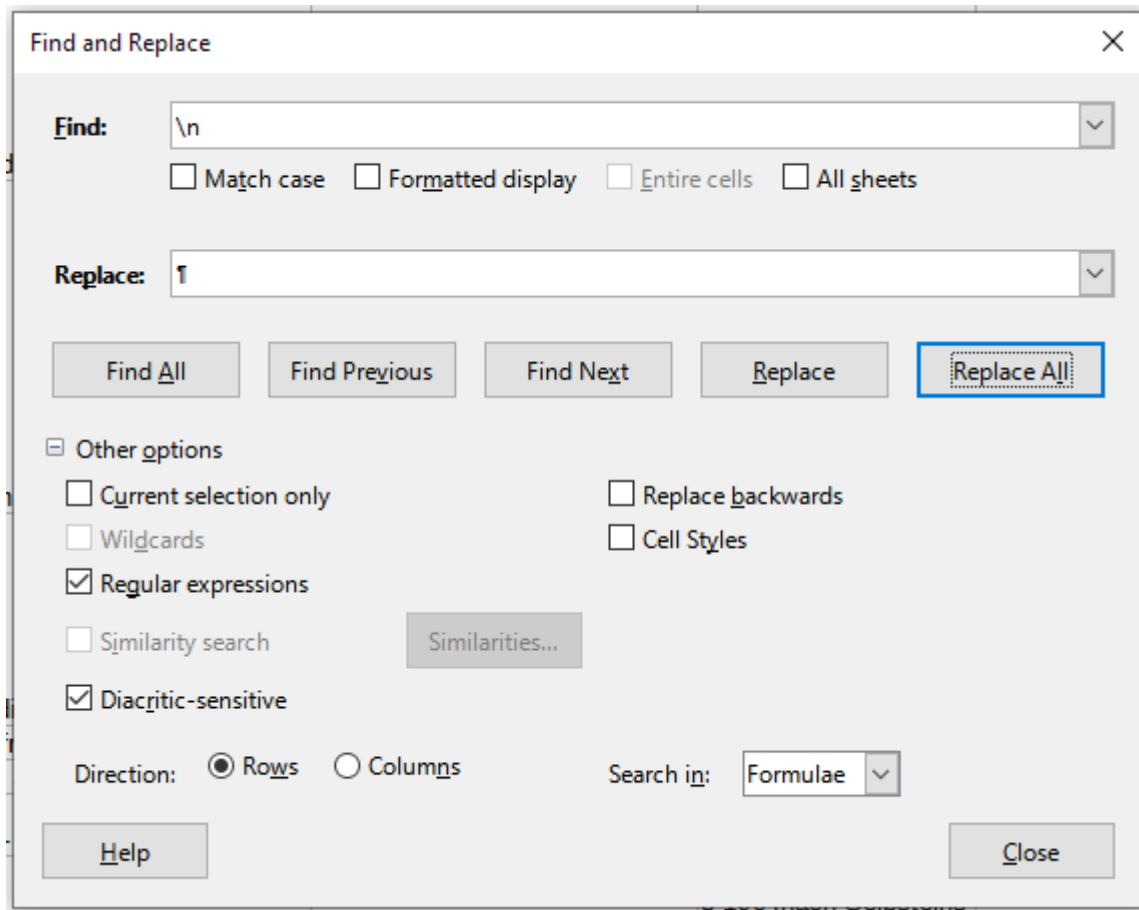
Find and Replace

Find: \n

Match case  Formatted display  Entire cells  All sheets

Replace: ¶

Find All  Find Previous  Find Next  Replace  Replace All

Other options

Current selection only  Replace backwards

Wildcards  Cell Styles

Regular expressions

Similarity search  Similarities...

Diacritic-sensitive

Direction: Rows  Columns  Search in: Formulae

Help  Close